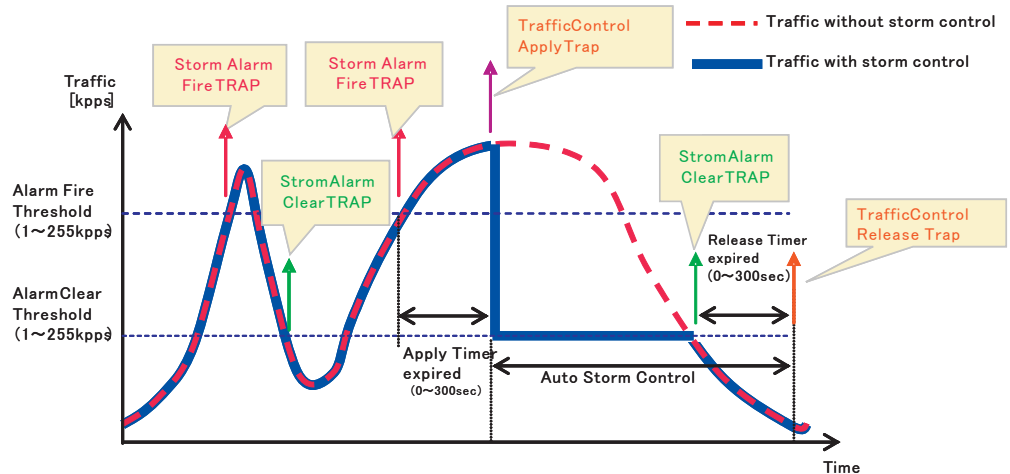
TrafficControl ApplyTrap

Traffic without storm control

Traffic with storm control

Storm Alarm FireTRAP

Storm Alarm FireTRAP

Traffic [kpps]

StromAlarm ClearTRAP

StromAlarm ClearTRAP

TrafficControl Release Trap

Alarm Fire Threshold (1～255kpps)

AlarmClear Threshold (1～255kpps)

Release Timer expired (0～300sec)

Apply Timer expired (0～300sec)

Auto Storm Control

Time